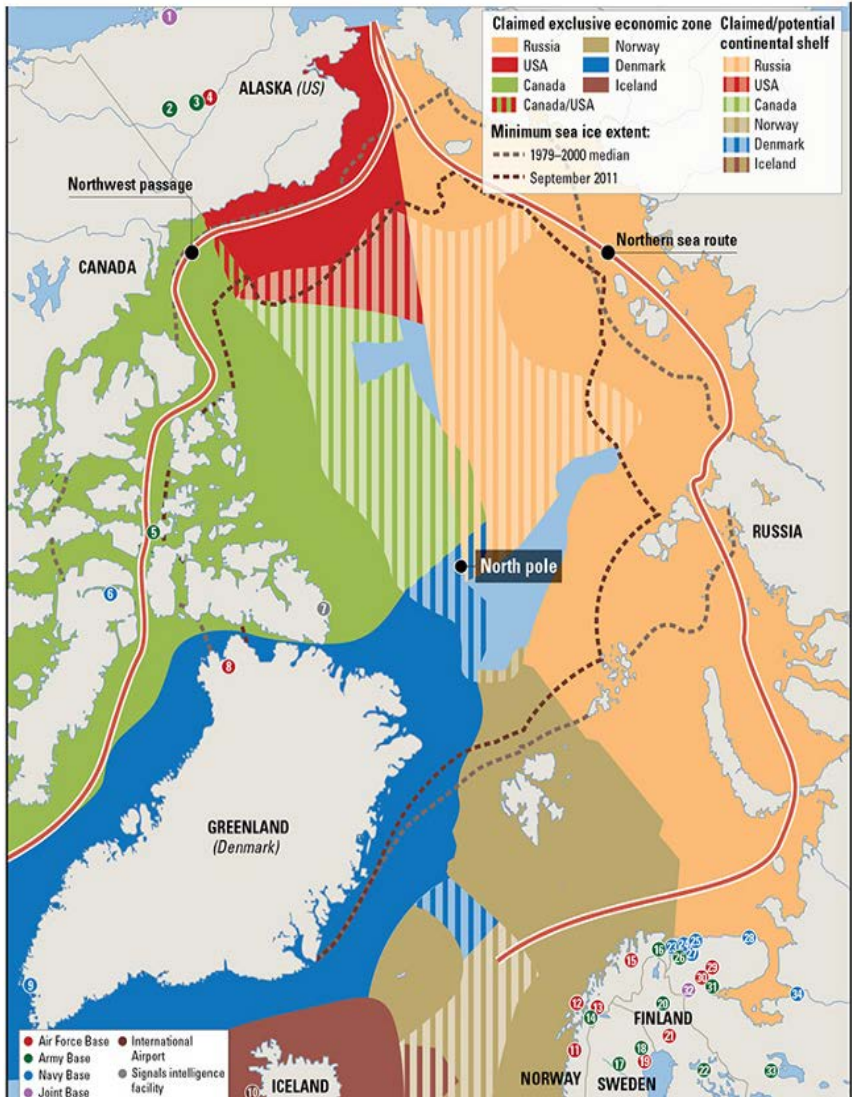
Claimed exclusive economic zone
Russia
USA
Canada
Canada/USA
Norway
Denmark
Iceland

Claimed/potential continental shelf
Russia
USA
Canada
Norway
Denmark
Iceland

Minimum sea ice extent:
1979–2000 median
September 2011

1
2 3 4
ALASKA (US)
Northwest passage
CANADA
Northern sea route
5
6
7
North pole
RUSSIA
8
GREENLAND
(Denmark)
9
10
ICELAND
11
12
13
14
15
16
17
18
19
20
21
22
23
24
25
26
27
28
29
30
31
32
33
34
FINLAND
NORWAY
SWEDEN

Air Force Base
Army Base
Navy Base
Joint Base
International Airport
Signals intelligence facility